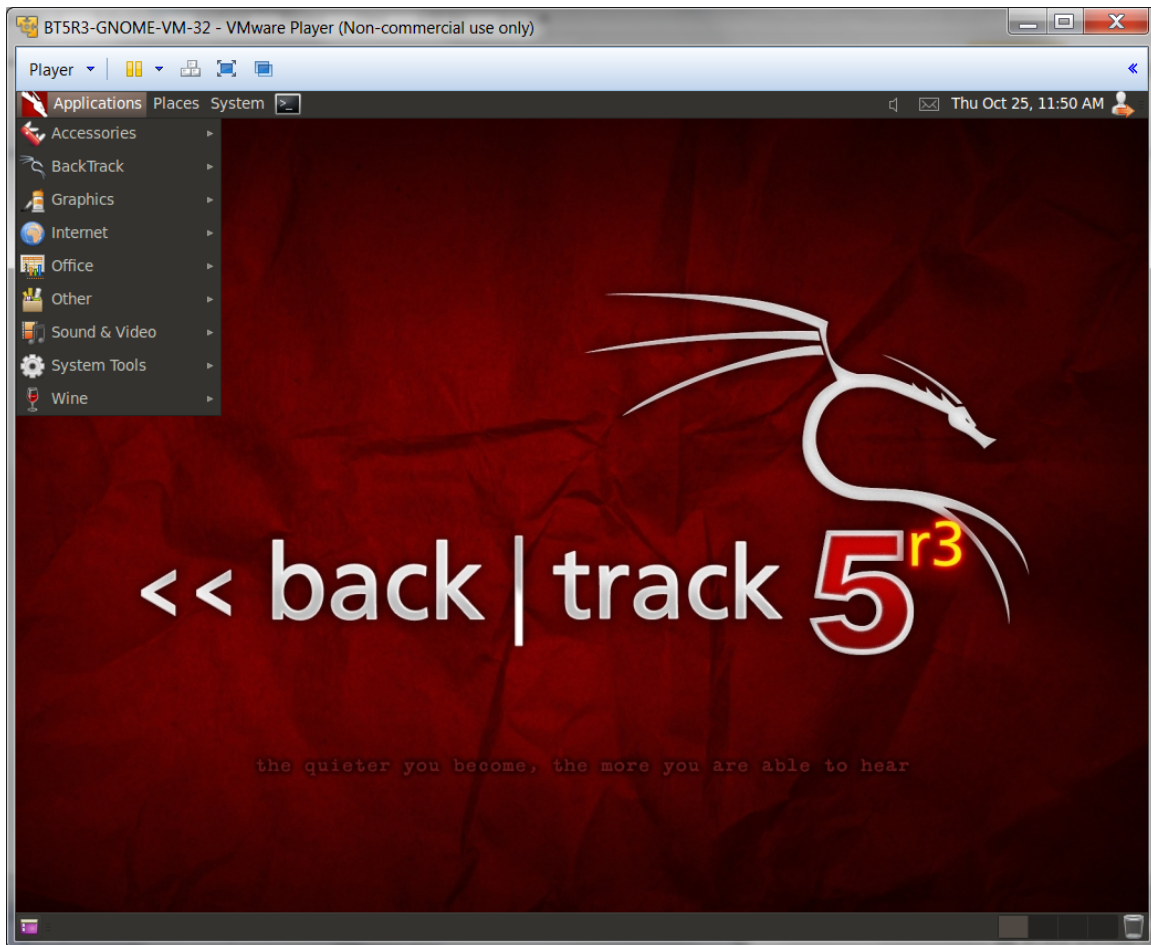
BT5R3-GNOME-VM-32 - VMware Player (Non-commercial use only)

Player

Applications Places System

Thu Oct 25, 11:50 AM

Accessories
BackTrack
Graphics
Internet
Office
Other
Sound & Video
System Tools
Wine

<< back | track $5^{r3}$

the quieter you become, the more you are able to hear